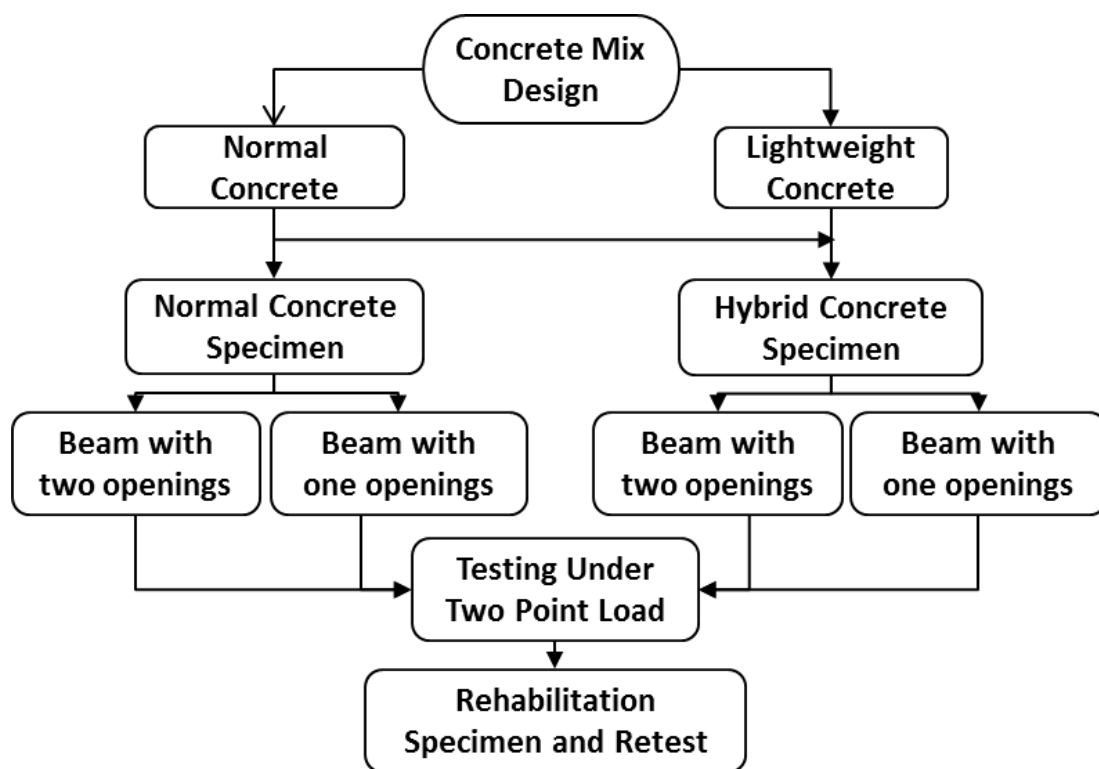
Concrete Mix Design

Normal Concrete

Lightweight Concrete

Normal Concrete Specimen

Hybrid Concrete Specimen

Beam with two openings

Beam with one openings

Beam with two openings

Beam with one openings

Testing Under Two Point Load

Rehabilitation Specimen and Retest